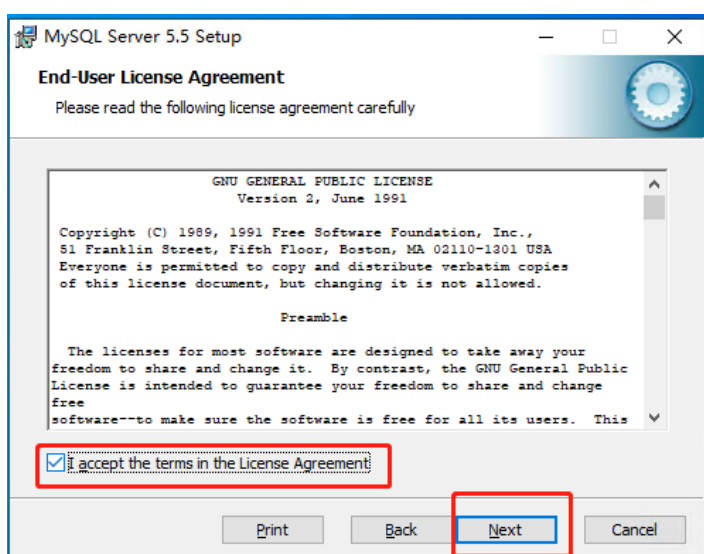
MySQL Server 5.5 Setup

End-User License Agreement

Please read the following license agreement carefully

GNU GENERAL PUBLIC LICENSE
Version 2, June 1991

Copyright (C) 1989, 1991 Free Software Foundation, Inc.,
51 Franklin Street, Fifth Floor, Boston, MA 02110-1301 USA
Everyone is permitted to copy and distribute verbatim copies
of this license document, but changing it is not allowed.

Preamble

The licenses for most software are designed to take away your freedom to share and change it. By contrast, the GNU General Public License is intended to guarantee your freedom to share and change free software--to make sure the software is free for all its users. This

I accept the terms in the License Agreement

Print Back Next Cancel